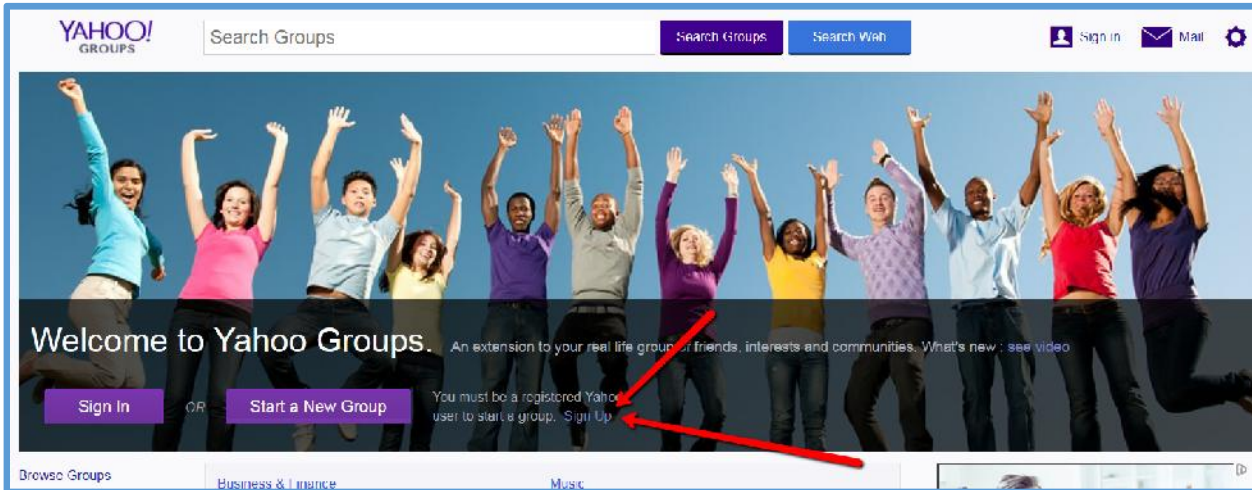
YAHOO! GROUPS

Search Groups

Search Groups

Search Web

Sign In

Mail

Welcome to Yahoo Groups.

An extension to your real life group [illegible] friends, interests and communities. What's new : see video

Sign In

OR

Start a New Group

You must be a registered Yahoo user to start a group. Sign Up

Browse Groups

Business & Finance

Music